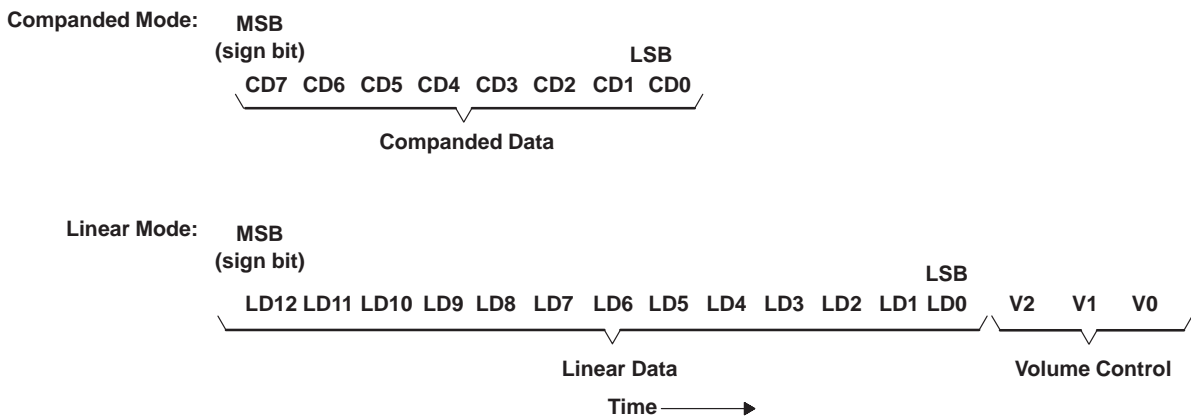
Companded Mode:

MSB
(sign bit)

LSB

CD7 CD6 CD5 CD4 CD3 CD2 CD1 CD0

Companded Data

Linear Mode:

MSB
(sign bit)

LSB

LD12 LD11 LD10 LD9 LD8 LD7 LD6 LD5 LD4 LD3 LD2 LD1 LD0 V2 V1 V0

Linear Data

Volume Control

Time